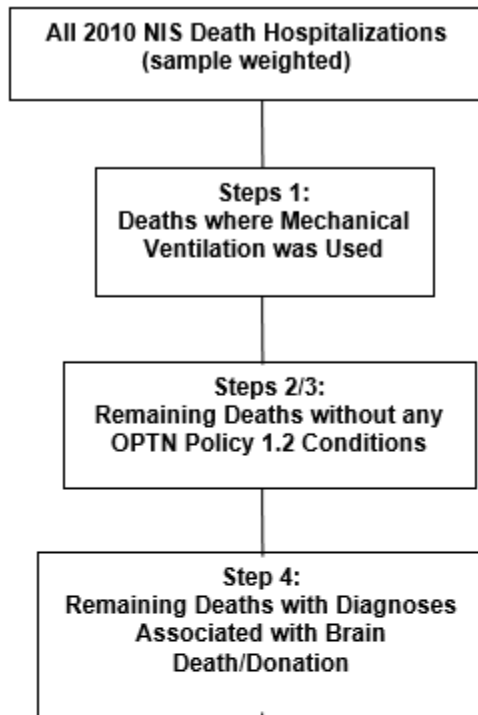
All 2010 NIS Death Hospitalizations (sample weighted)

Steps 1:
Deaths where Mechanical Ventilation was Used

Steps 2/3:
Remaining Deaths without any OPTN Policy 1.2 Conditions

Step 4:
Remaining Deaths with Diagnoses Associated with Brain Death/Donation